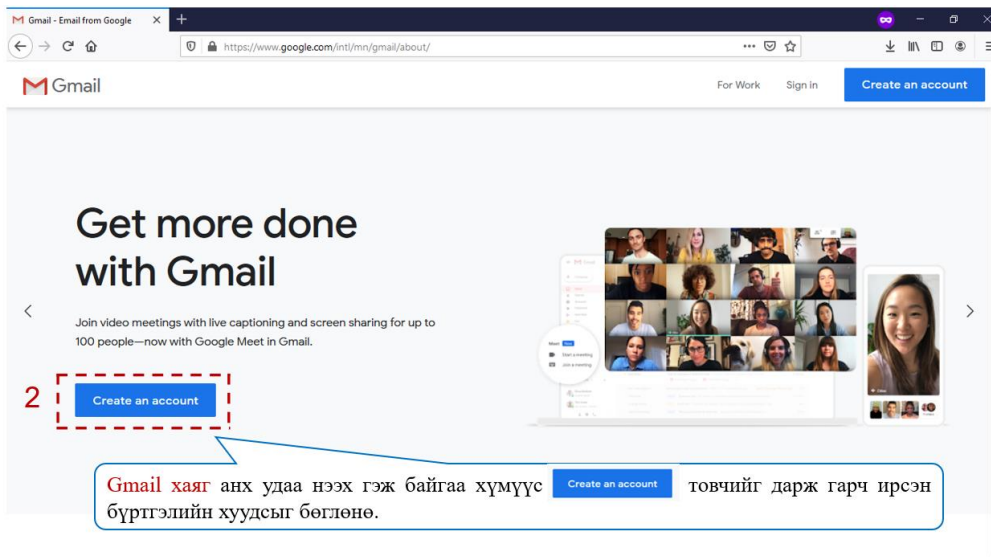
Gmail - Email from Google
https://www.google.com/intl/mn/gmail/about/

Gmail

For Work Sign in Create an account

Get more done with Gmail

Join video meetings with live captioning and screen sharing for up to 100 people—now with Google Meet in Gmail.

2

Create an account

Meet
Start a meeting
Join a meeting

Gmail хаяг анх удаа нээх гэж байгаа хүмүүс Create an account товчийг дарж гарч ирсэн бүртгэлийн хуудсыг бөглөнө.